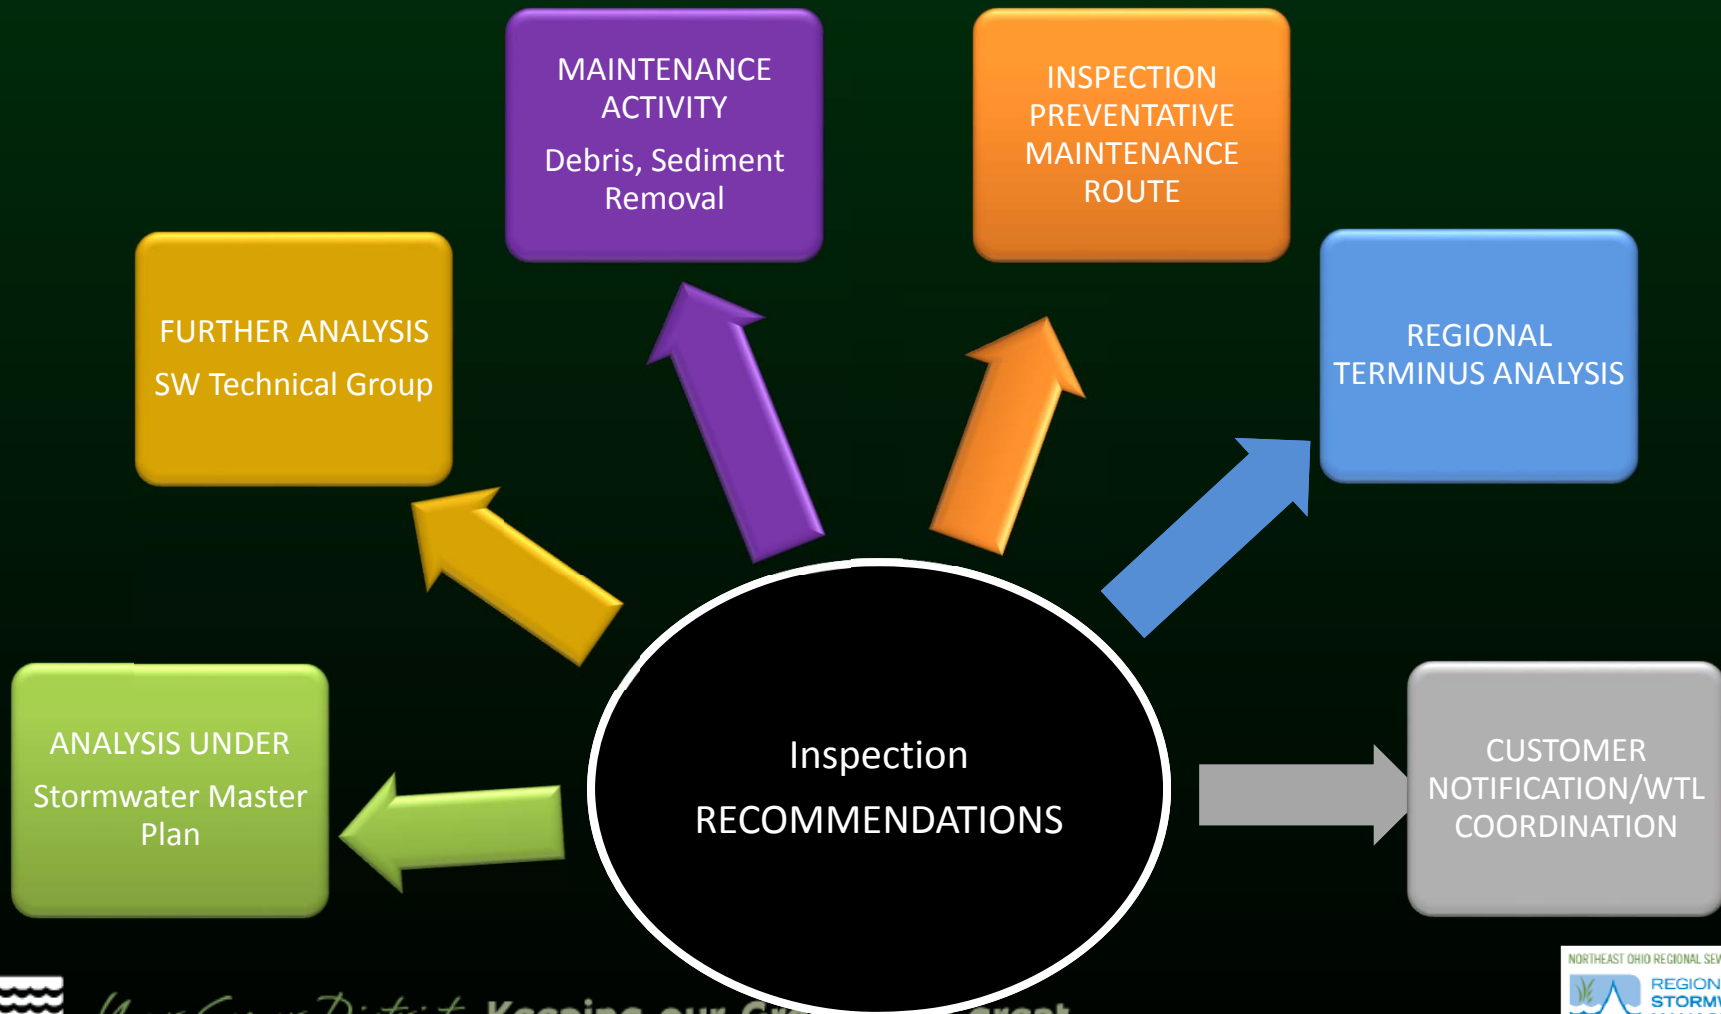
MAINTENANCE ACTIVITY

Debris, Sediment Removal

INSPECTION PREVENTATIVE MAINTENANCE ROUTE

FURTHER ANALYSIS

SW Technical Group

REGIONAL TERMINUS ANALYSIS

ANALYSIS UNDER

Stormwater Master Plan

Inspection

RECOMMENDATIONS

CUSTOMER NOTIFICATION/WTL COORDINATION

NORTHEAST OHIO REGIONAL SEW

REGION

STORM

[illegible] Keeping our Gr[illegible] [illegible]reat